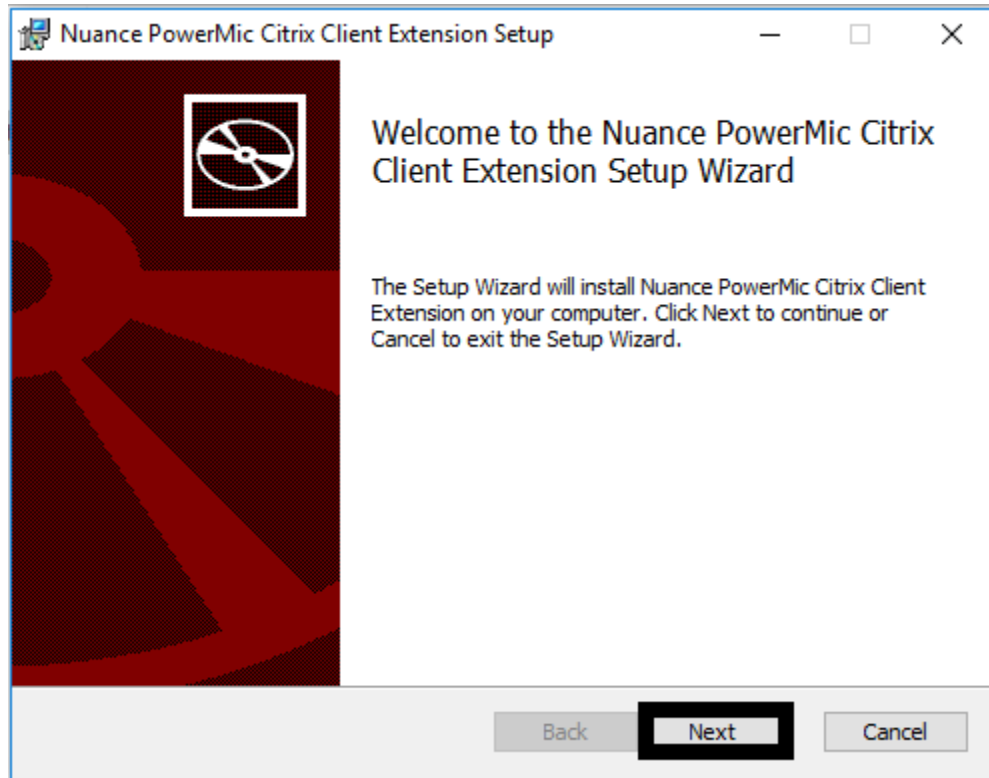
Nuance PowerMic Citrix Client Extension Setup

Welcome to the Nuance PowerMic Citrix Client Extension Setup Wizard

The Setup Wizard will install Nuance PowerMic Citrix Client Extension on your computer. Click Next to continue or Cancel to exit the Setup Wizard.

Back
Next
Cancel